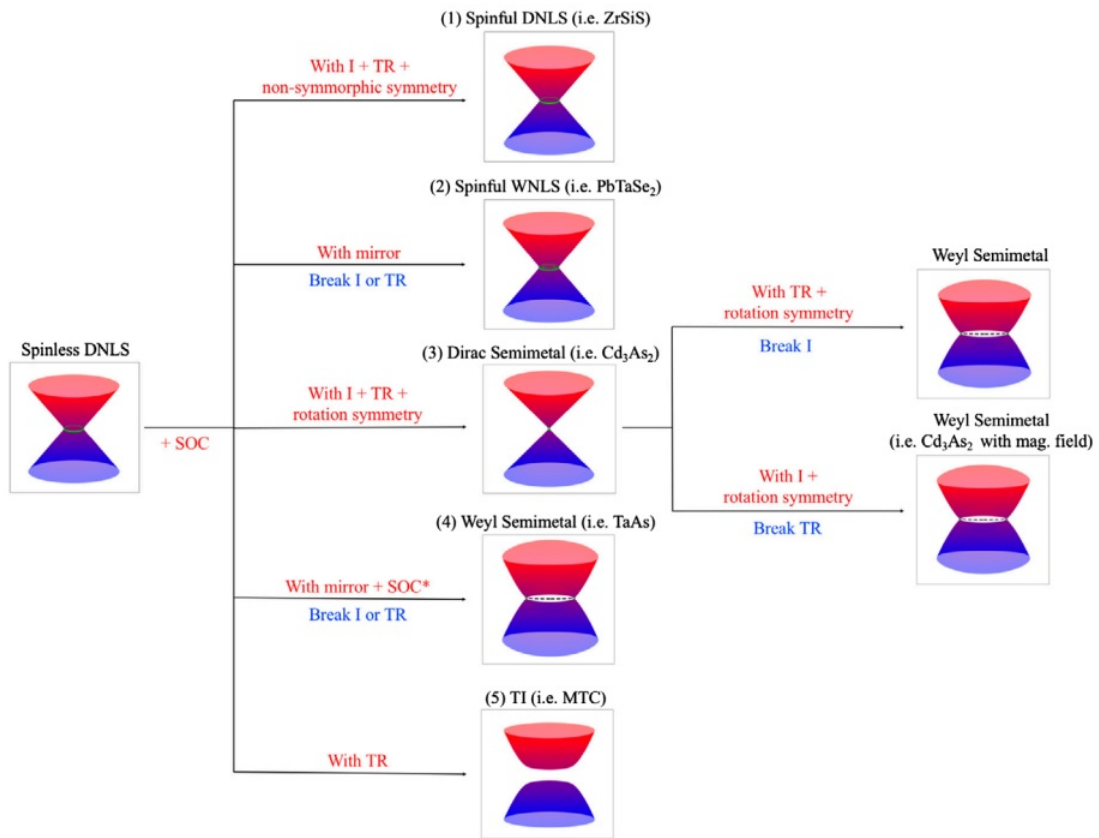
Spinless DNLS

+ SOC

With I + TR + non-symmorphic symmetry

(1) Spinful DNLS (i.e. ZrSiS)

With mirror

Break I or TR

(2) Spinful WNLS (i.e. PbTaSe$_2$)

With I + TR + rotation symmetry

(3) Dirac Semimetal (i.e. Cd$_3$As$_2$)

With mirror + SOC*

Break I or TR

(4) Weyl Semimetal (i.e. TaAs)

With TR

(5) TI (i.e. MTC)

With TR + rotation symmetry

Break I

Weyl Semimetal

With I + rotation symmetry

Break TR

Weyl Semimetal (i.e. Cd$_3$As$_2$ with mag. field)